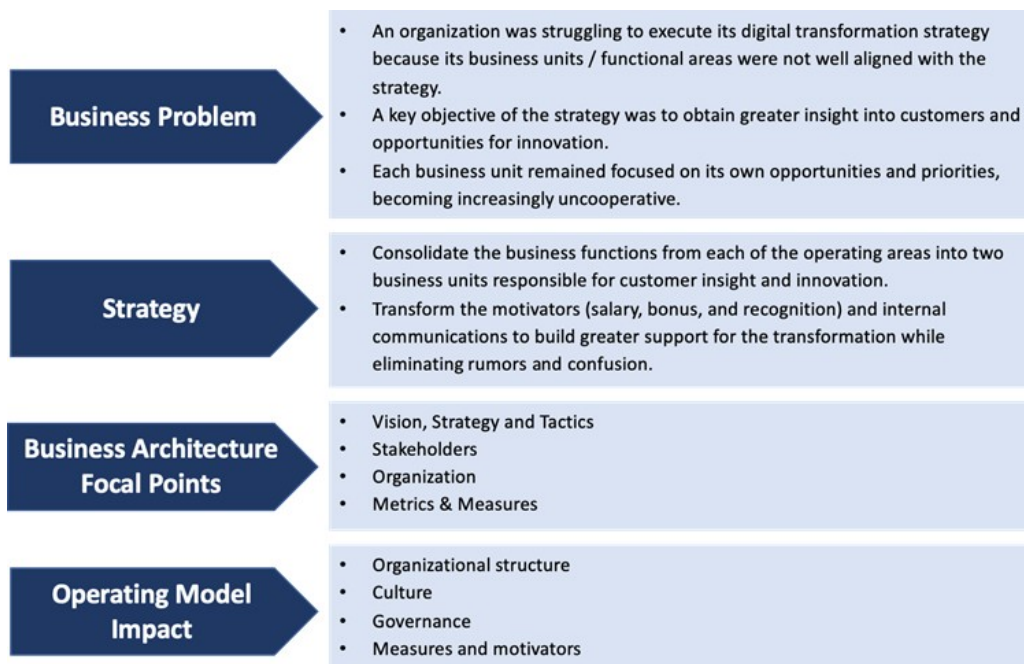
Business Problem

- An organization was struggling to execute its digital transformation strategy because its business units / functional areas were not well aligned with the strategy.
- A key objective of the strategy was to obtain greater insight into customers and opportunities for innovation.
- Each business unit remained focused on its own opportunities and priorities, becoming increasingly uncooperative.

Strategy

- Consolidate the business functions from each of the operating areas into two business units responsible for customer insight and innovation.
- Transform the motivators (salary, bonus, and recognition) and internal communications to build greater support for the transformation while eliminating rumors and confusion.

Business Architecture Focal Points

- Vision, Strategy and Tactics
- Stakeholders
- Organization
- Metrics & Measures

Operating Model Impact

- Organizational structure
- Culture
- Governance
- Measures and motivators